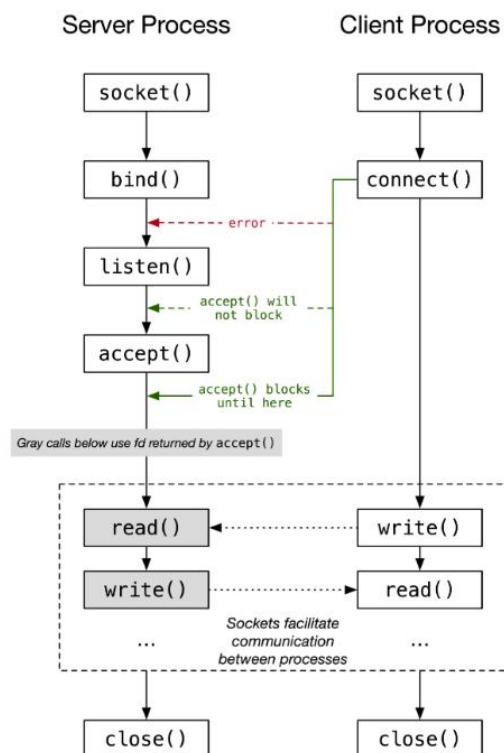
Server Process

Client Process

socket()

socket()

bind()

connect()

error

listen()

accept() will not block

accept()

accept() blocks until here

Gray calls below use fd returned by accept()

read()

write()

write()

read()

Sockets facilitate communication between processes

...

...

close()

close()